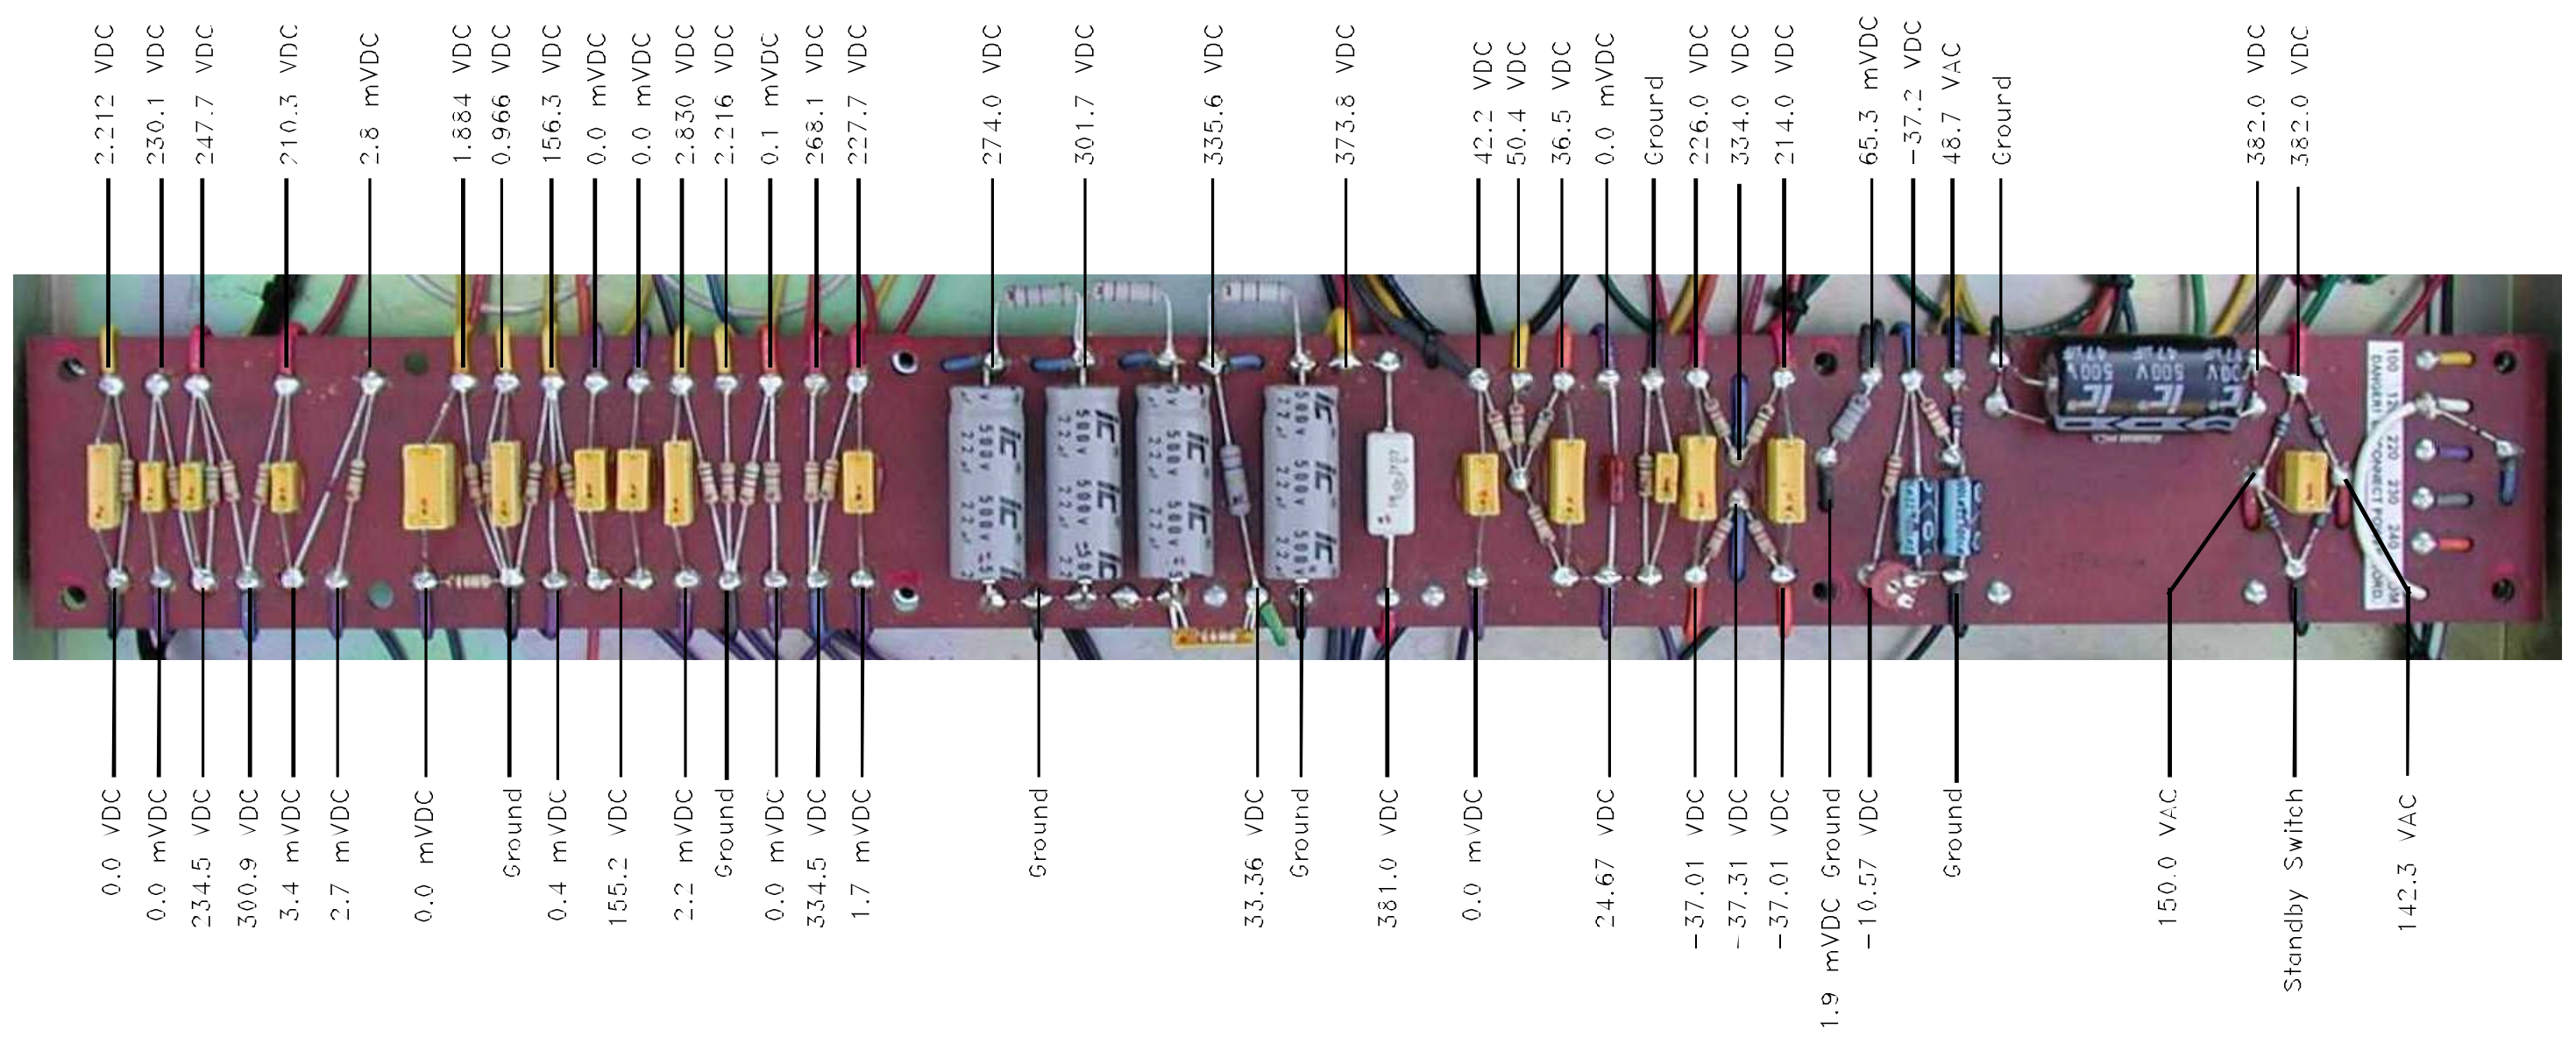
2.212 VDC
230.1 VDC
247.7 VDC
210.3 VDC
2.8 mVDC
1.884 VDC
0.966 VDC
156.3 VDC
0.0 mVDC
0.0 mVDC
2.830 VDC
2.216 VDC
0.1 mVDC
268.1 VDC
227.7 VDC
274.0 VDC
301.7 VDC
335.6 VDC
373.8 VDC
42.2 VDC
50.4 VDC
36.5 VDC
0.0 mVDC
Ground
226.0 VDC
334.0 VDC
214.0 VDC
65.3 mVDC
-37.2 VDC
48.7 VAC
Ground
382.0 VDC
382.0 VDC

0.0 VDC
0.0 mVDC
234.5 VDC
300.9 VDC
3.4 mVDC
2.7 mVDC
0.0 mVDC
Ground
0.4 mVDC
155.2 VDC
2.2 mVDC
Ground
0.0 mVDC
334.5 VDC
1.7 mVDC
Ground
33.36 VDC
Ground
381.0 VDC
0.0 mVDC
24.67 VDC
-37.01 VDC
-37.31 VDC
-37.01 VDC
1.9 mVDC Ground
-10.57 VDC
Ground
150.0 VAC
Standby Switch
142.3 VAC